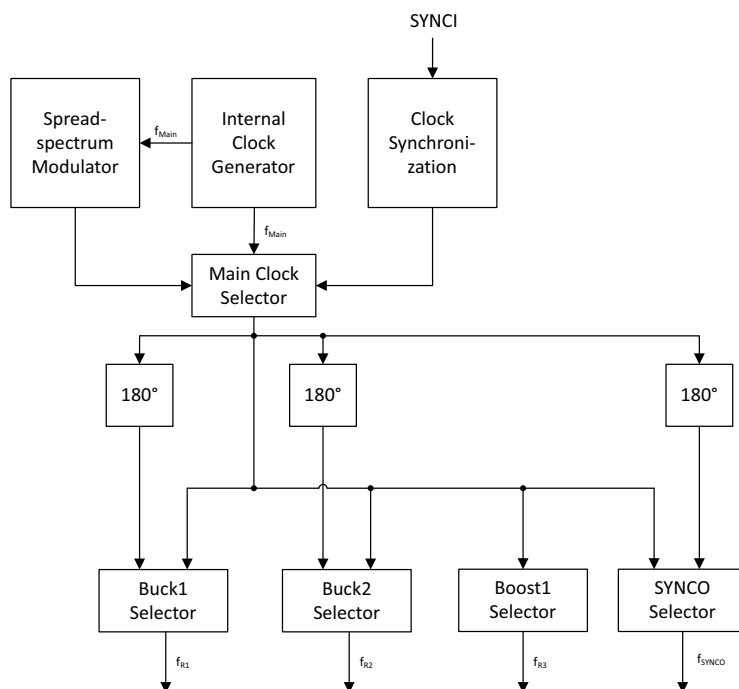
SYNCI

Spread-spectrum Modulator

$f_{Main}$

Internal Clock Generator

Clock Synchronization

$f_{Main}$

Main Clock Selector

180°

180°

180°

Buck1 Selector

Buck2 Selector

Boost1 Selector

SYNCO Selector

$f_{R1}$

$f_{R2}$

$f_{R3}$

$f_{SYNCO}$